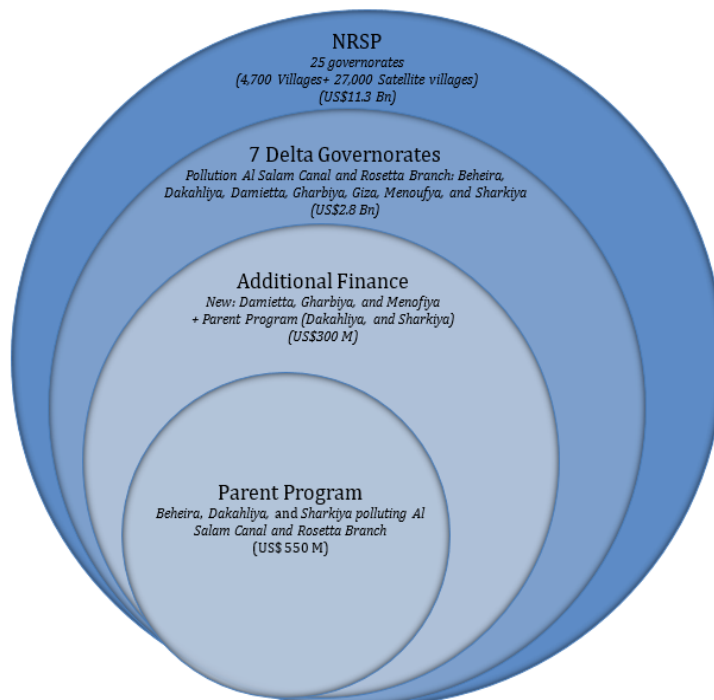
NRSP
25 governorates
(4,700 Villages+ 27,000 Satellite villages)
(US$11.3 Bn)

7 Delta Governorates
Pollution Al Salam Canal and Rosetta Branch: Beheira, Dakahliya, Damietta, Gharbiya, Giza, Menoufya, and Sharkiya
(US$2.8 Bn)

Additional Finance
New: Damietta, Gharbiya, and Menofiya
+ Parent Program (Dakahliya, and Sharkiya)
(US$300 M)

Parent Program
Beheira, Dakahliya, and Sharkiya polluting Al Salam Canal and Rosetta Branch
(US$ 550 M)